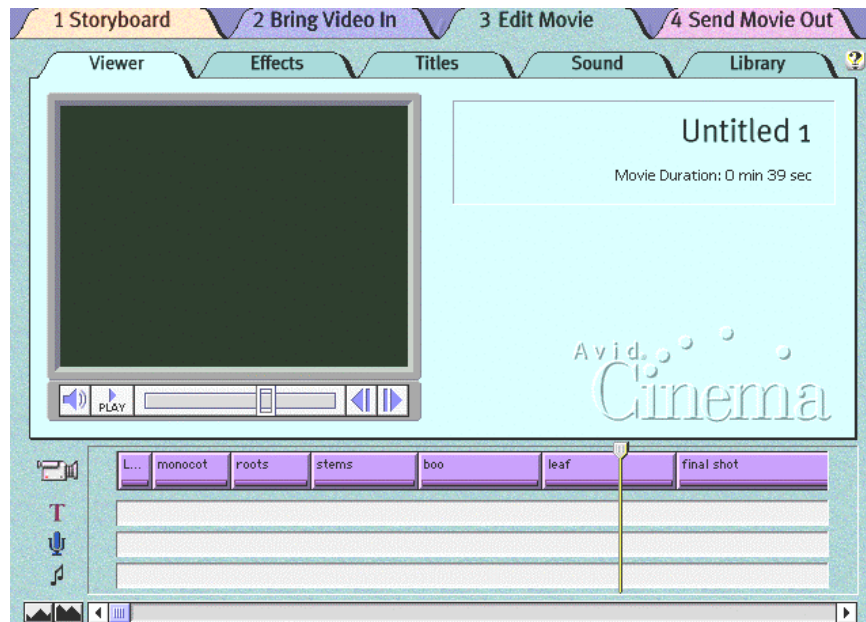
1 Storyboard
2 Bring Video In
3 Edit Movie
4 Send Movie Out

Viewer
Effects
Titles
Sound
Library
?

Untitled 1
Movie Duration: 0 min 39 sec

PLAY

Avid Cinema

L...
monocot
roots
stems
boo
leaf
final shot

T